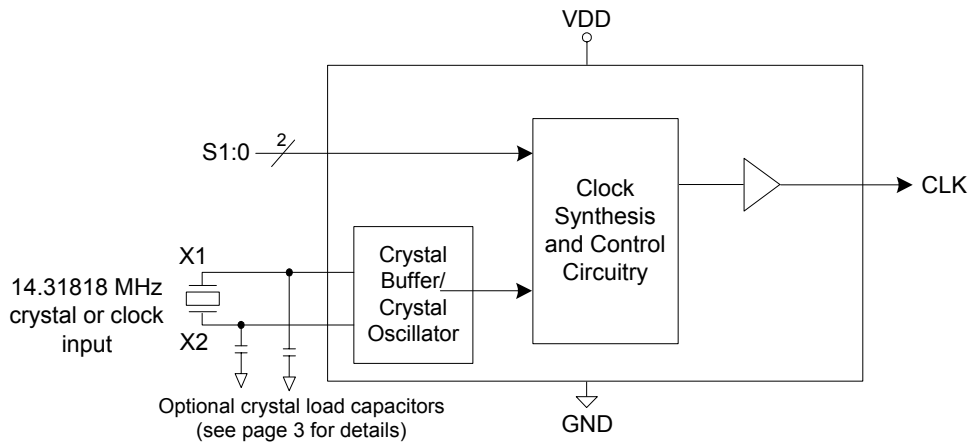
VDD

S1:0

2

Clock Synthesis and Control Circuitry

CLK

X1

14.31818 MHz crystal or clock input

X2

Crystal Buffer/ Crystal Oscillator

Optional crystal load capacitors (see page 3 for details)

GND